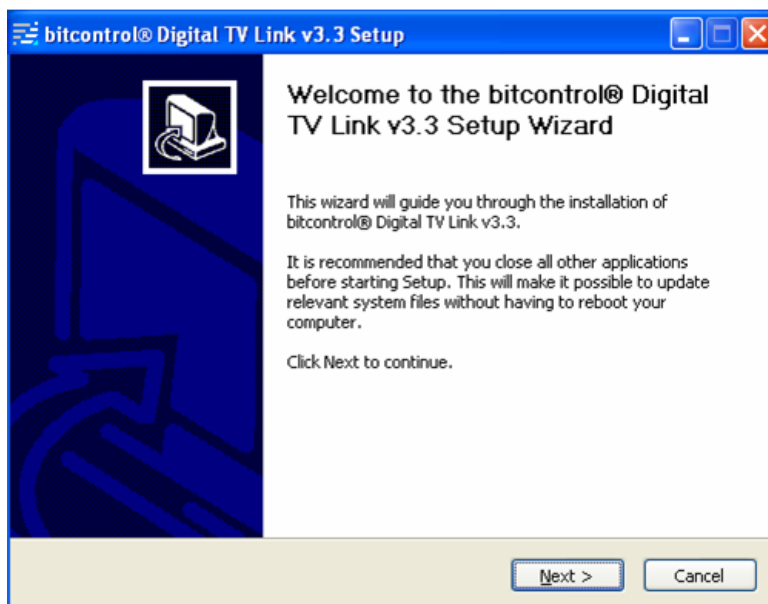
bitcontrol® Digital TV Link v3.3 Setup

Welcome to the bitcontrol® Digital TV Link v3.3 Setup Wizard

This wizard will guide you through the installation of bitcontrol® Digital TV Link v3.3.

It is recommended that you close all other applications before starting Setup. This will make it possible to update relevant system files without having to reboot your computer.

Click Next to continue.

Next >

Cancel